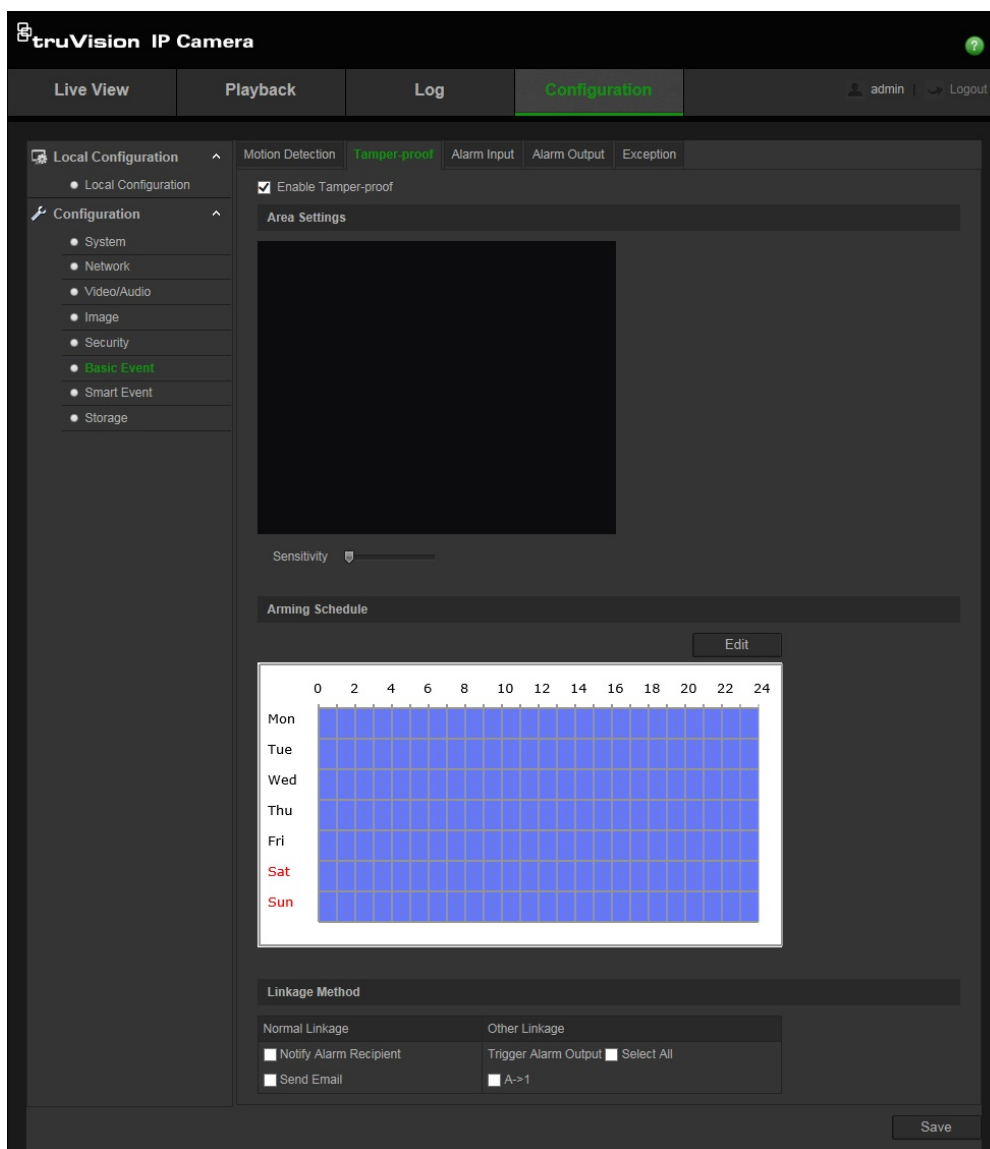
truVision IP Camera

Live View
Playback
Log
Configuration
admin | Logout

Local Configuration
Local Configuration
Configuration
System
Network
Video/Audio
Image
Security
Basic Event
Smart Event
Storage

Motion Detection
Tamper-proof
Alarm Input
Alarm Output
Exception

Enable Tamper-proof

Area Settings

Sensitivity

Arming Schedule

Edit

0 2 4 6 8 10 12 14 16 18 20 22 24
Mon
Tue
Wed
Thu
Fri
Sat
Sun

Linkage Method

| Normal Linkage | Other Linkage |
|---|---|
| Notify Alarm Recipient | Trigger Alarm Output Select All |
| Send Email | A->1 |

Save